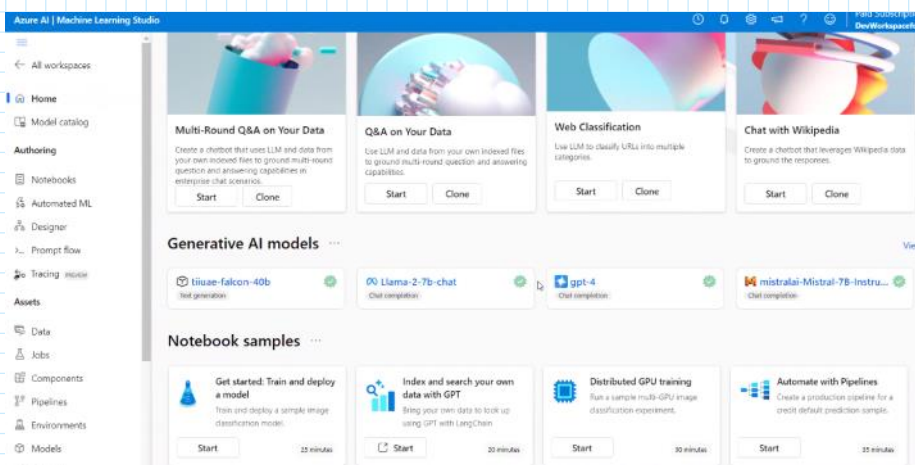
Azure AI | Machine Learning Studio

Paid Subscrip
DevWorkspace

All workspaces

Home
Model catalog
Authoring
Notebooks
Automated ML
Designer
Prompt flow
Tracing PREVIEW
Assets
Data
Jobs
Components
Pipelines
Environments
Models

Multi-Round Q&A on Your Data
Create a chatbot that uses LLM and data from your own indexed files to ground multi-round question and answering capabilities in enterprise chat scenarios.
Start Clone

Q&A on Your Data
Use LLM and data from your own indexed files to ground multi-round question and answering capabilities.
Start Clone

Web Classification
Use LLM to classify URLs into multiple categories.
Start Clone

Chat with Wikipedia
Create a chatbot that leverages Wikipedia data to ground the responses.
Start Clone

Generative AI models
View

tiiuae-falcon-40b
Text generation

Llama-2-7b-chat
Chat completion

gpt-4
Chat completion

mistralai-Mistral-7B-Instru...
Chat completion

Notebook samples

Get started: Train and deploy a model
Train and deploy a sample image classification model.
Start 25 minutes

Index and search your own data with GPT
Bring your own data to look up using GPT with LangChain
Start 20 minutes

Distributed GPU training
Run a sample multi-GPU image classification experiment.
Start 30 minutes

Automate with Pipelines
Create a production pipeline for a credit default prediction sample.
Start 35 minutes